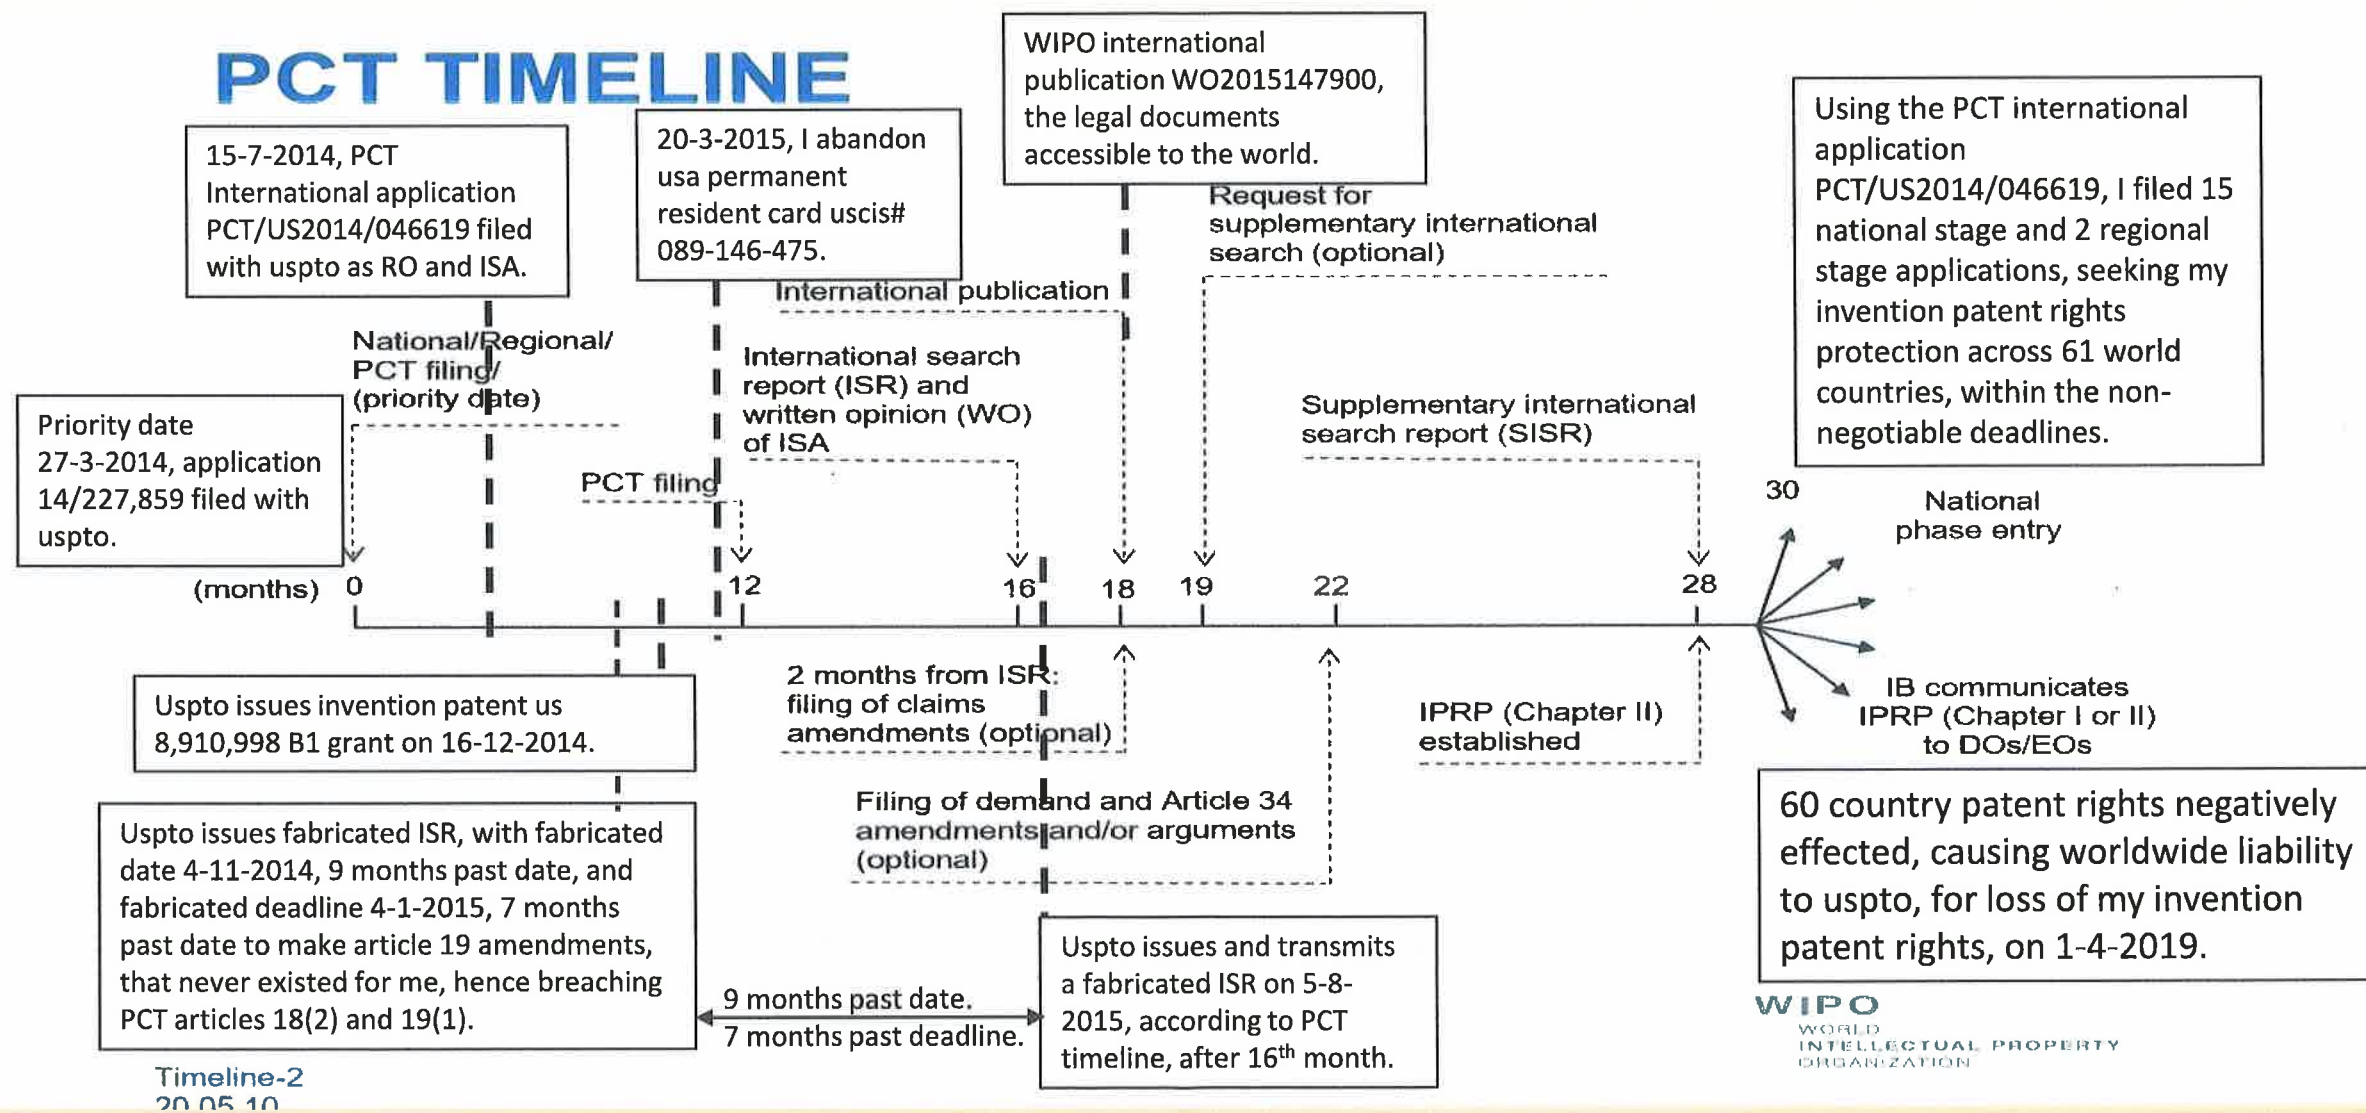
PCT TIMELINE

15-7-2014, PCT International application PCT/US2014/046619 filed with uspto as RO and ISA.

20-3-2015, I abandon usa permanent resident card uscis# 089-146-475.

WIPO international publication WO2015147900, the legal documents accessible to the world.

Using the PCT international application PCT/US2014/046619, I filed 15 national stage and 2 regional stage applications, seeking my invention patent rights protection across 61 world countries, within the non-negotiable deadlines.

Request for supplementary international search (optional)

International publication

National/Regional/ PCT filing/ (priority date)

International search report (ISR) and written opinion (WO) of ISA

Supplementary international search report (SISR)

Priority date 27-3-2014, application 14/227,859 filed with uspto.

PCT filing

30

National phase entry

(months) 0

12

16

18

19

22

28

Uspto issues invention patent us 8,910,998 B1 grant on 16-12-2014.

2 months from ISR: filing of claims amendments (optional)

IPRP (Chapter II) established

IB communicates IPRP (Chapter I or II) to DOs/EOs

60 country patent rights negatively effected, causing worldwide liability to uspto, for loss of my invention patent rights, on 1-4-2019.

Filing of demand and Article 34 amendments and/or arguments (optional)

Uspto issues fabricated ISR, with fabricated date 4-11-2014, 9 months past date, and fabricated deadline 4-1-2015, 7 months past date to make article 19 amendments, that never existed for me, hence breaching PCT articles 18(2) and 19(1).

9 months past date.
7 months past deadline.

Uspto issues and transmits a fabricated ISR on 5-8-2015, according to PCT timeline, after 16$^{th}$ month.

WIPO
WORLD INTELLECTUAL PROPERTY ORGANIZATION

Timeline-2
20.05.10